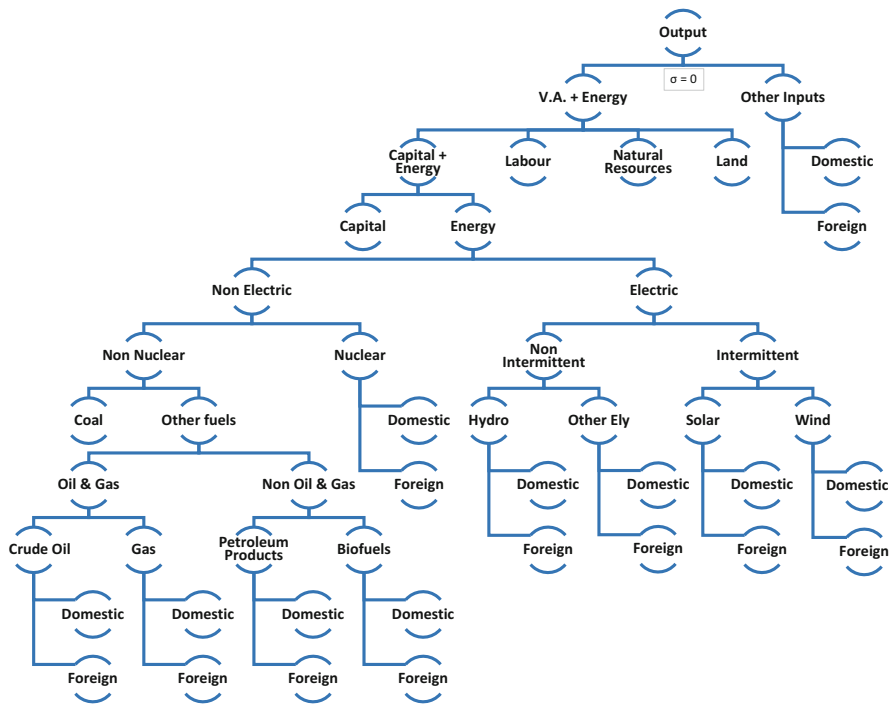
Output

σ = 0

V.A. + Energy

Other Inputs

Capital + Energy

Labour

Natural Resources

Land

Domestic

Foreign

Capital

Energy

Non Electric

Electric

Non Nuclear

Nuclear

Non Intermittent

Intermittent

Coal

Other fuels

Domestic

Foreign

Hydro

Other Ely

Solar

Wind

Oil & Gas

Non Oil & Gas

Domestic

Domestic

Domestic

Domestic

Foreign

Foreign

Foreign

Foreign

Crude Oil

Gas

Petroleum Products

Biofuels

Domestic

Domestic

Domestic

Domestic

Foreign

Foreign

Foreign

Foreign